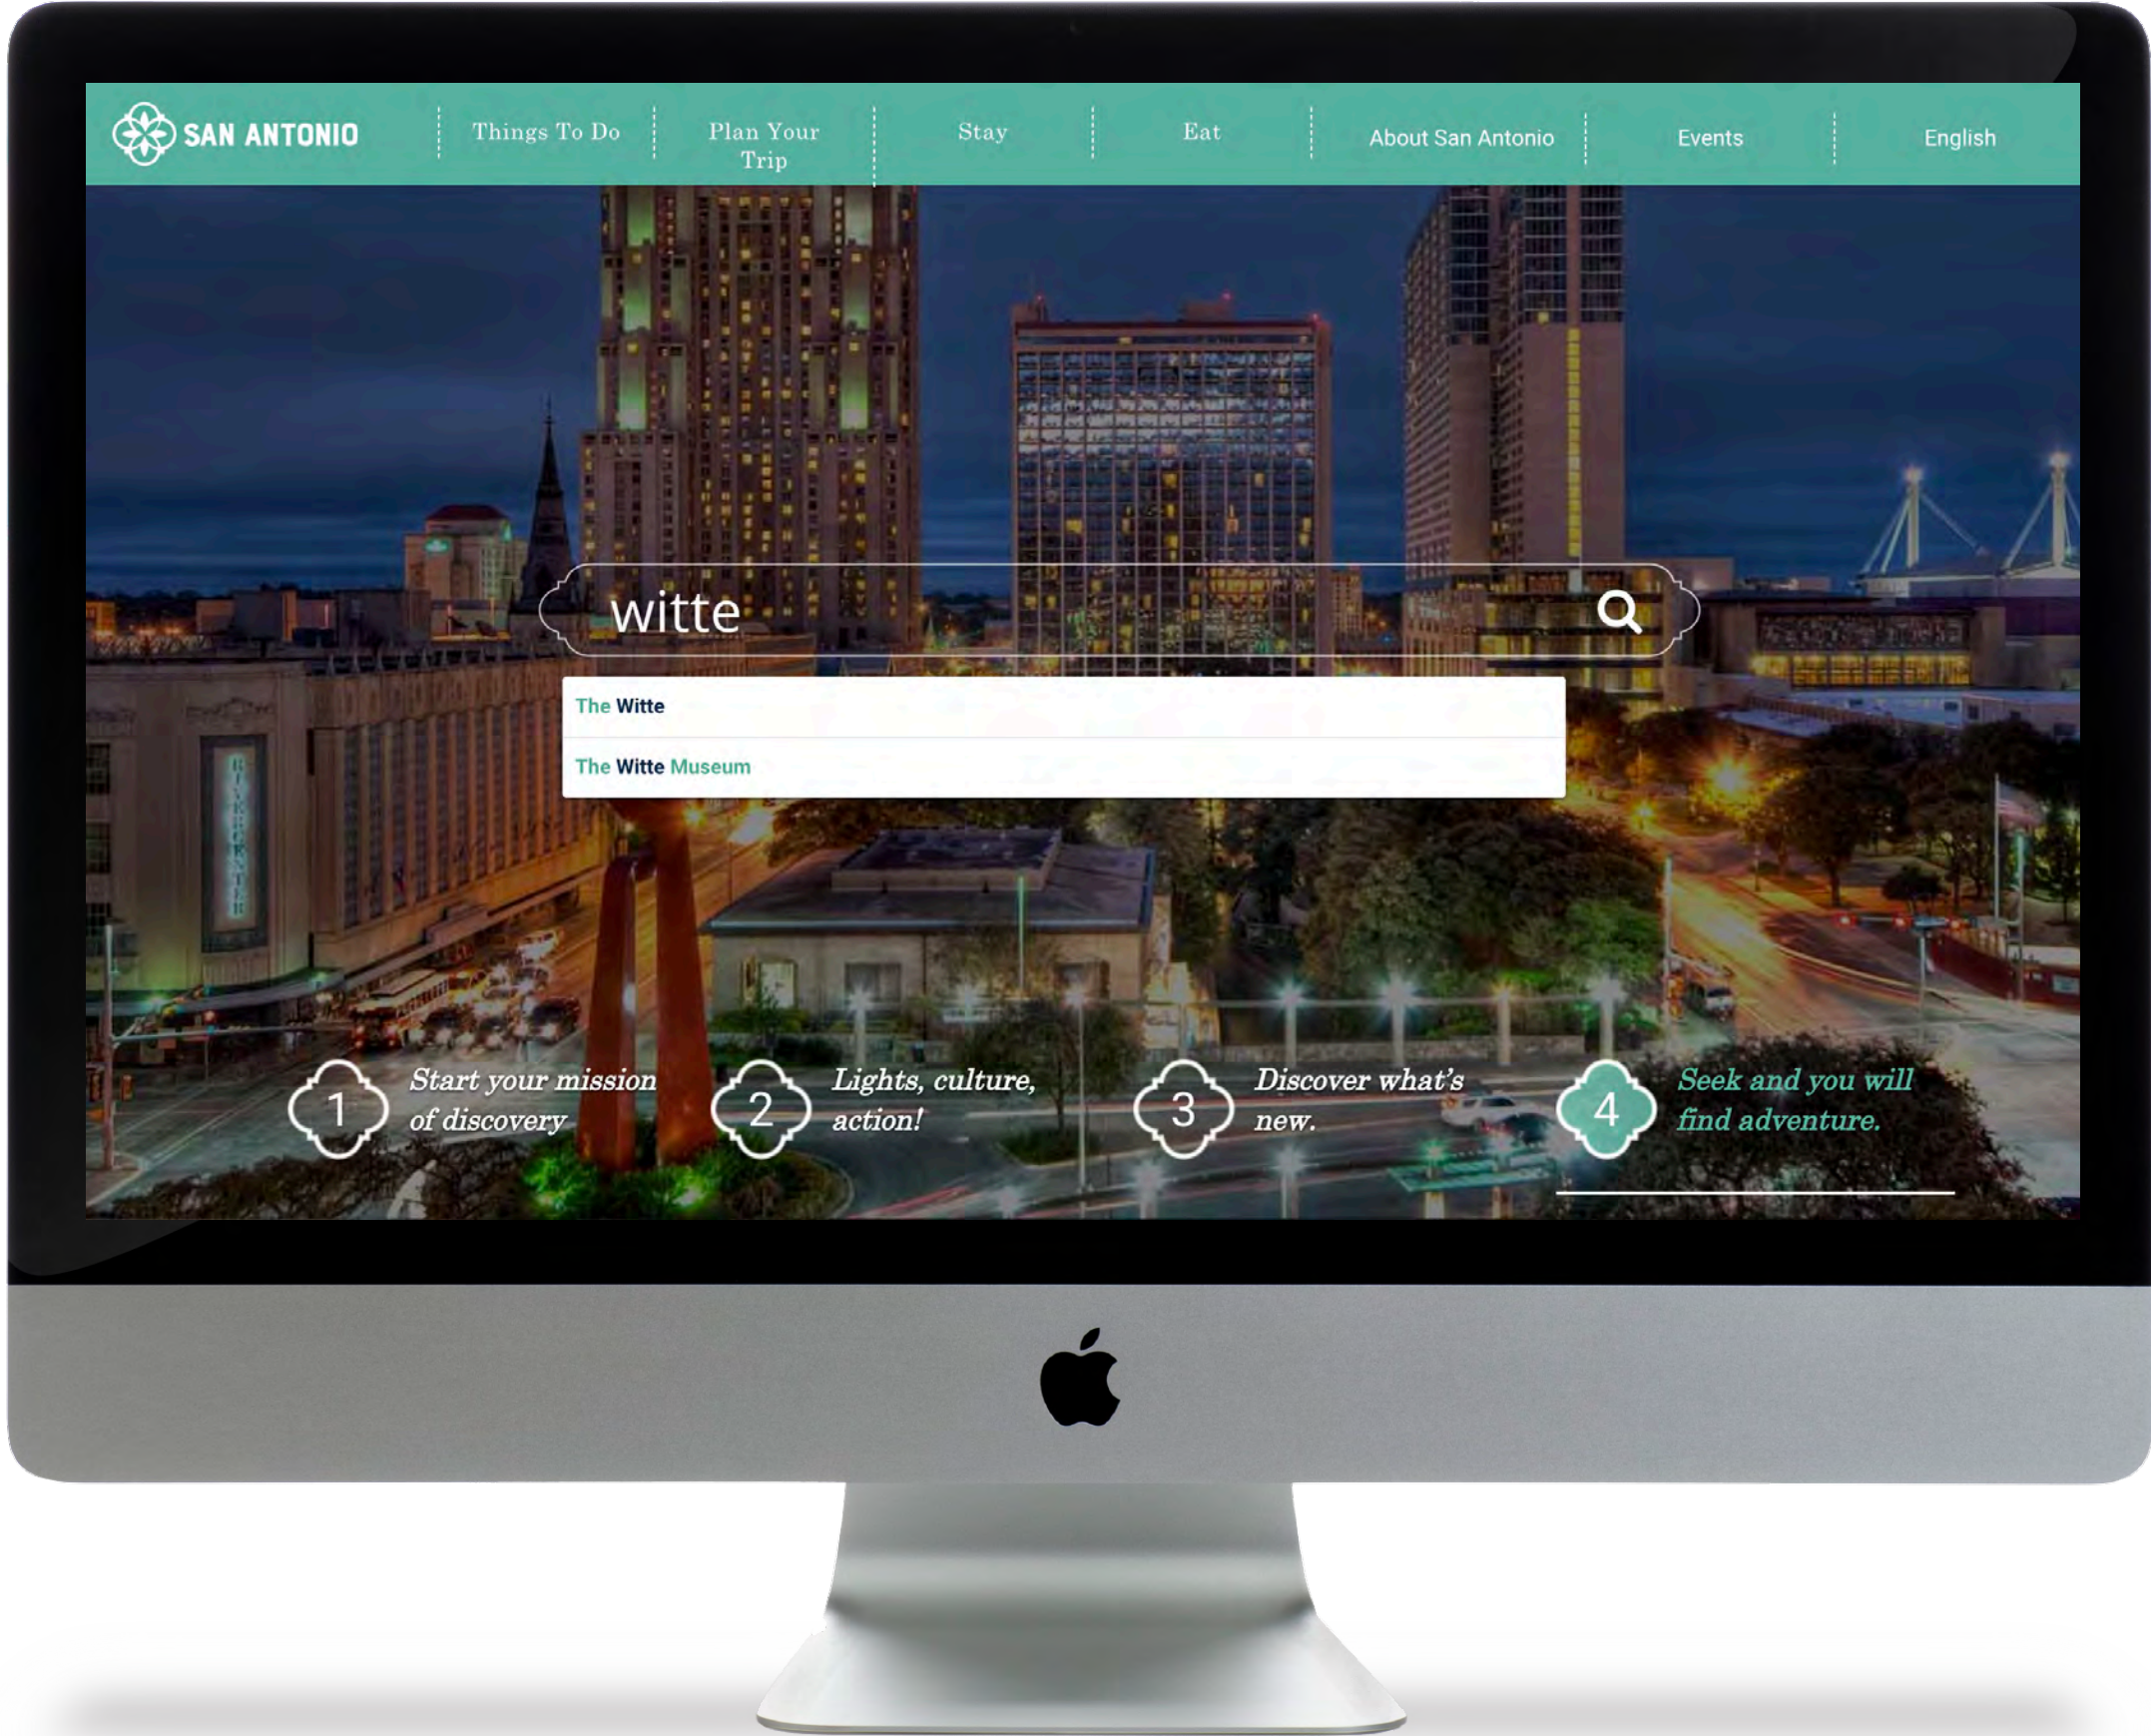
SAN ANTONIO

Things To Do

Plan Your Trip

Stay

Eat

About San Antonio

Events

English

witte

The Witte

The Witte Museum

1 Start your mission of discovery

2 Lights, culture, action!

3 Discover what's new.

4 Seek and you will find adventure.